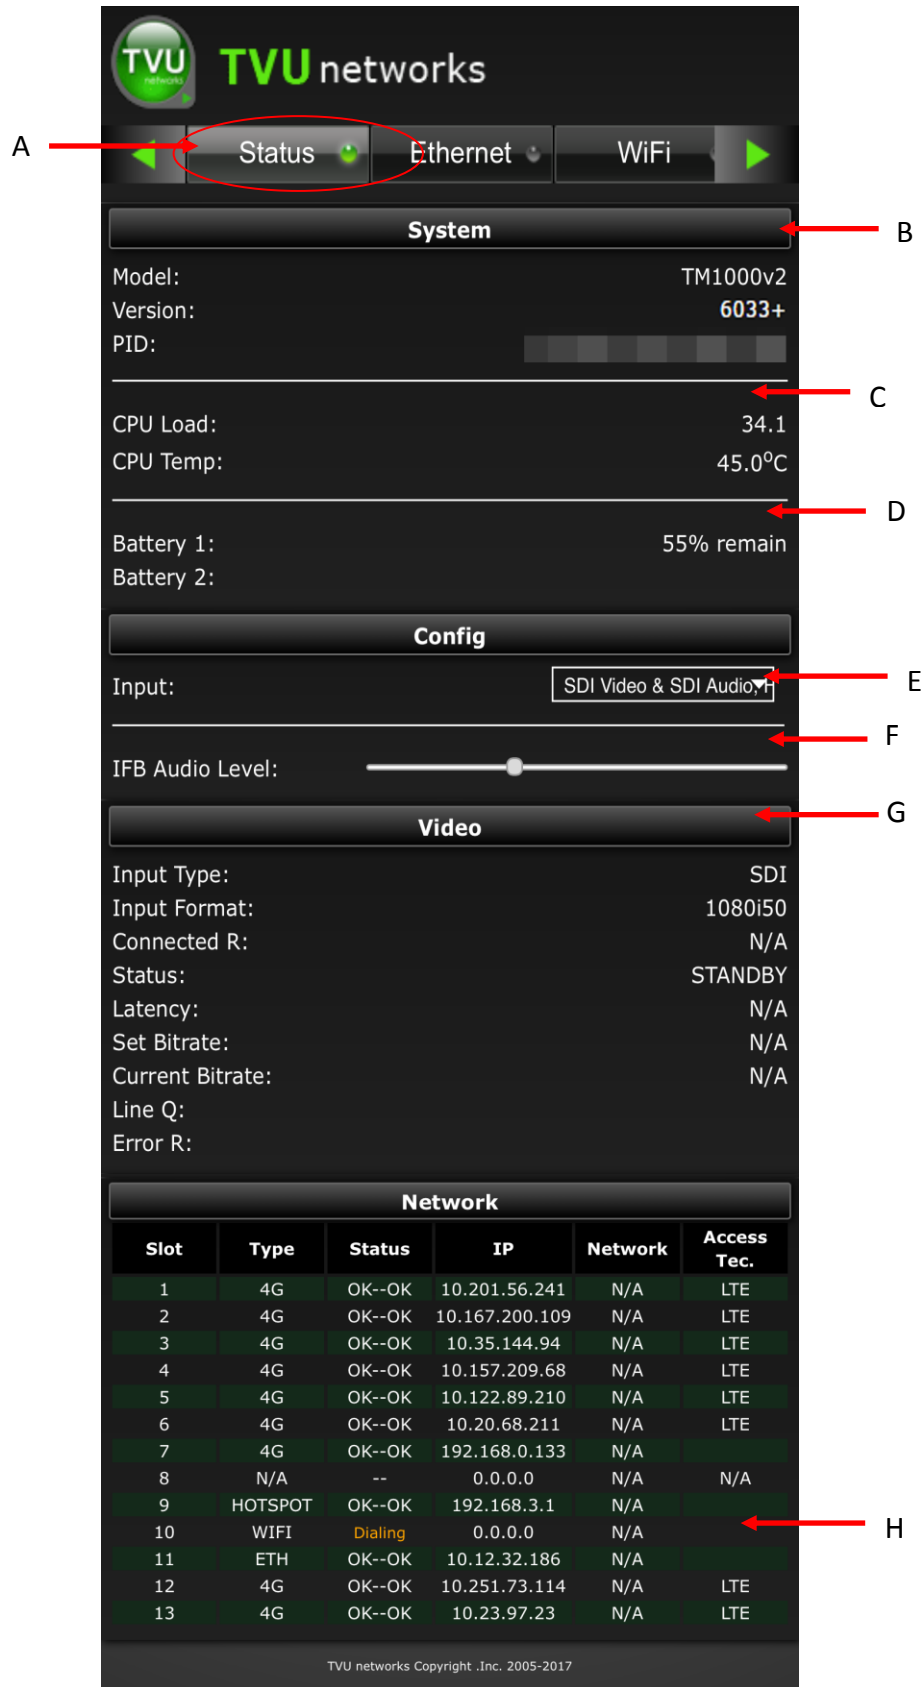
TVU networks

TVU networks

A

Status Ethernet WiFi

System

B

Model: TM1000v2
Version: 6033+
PID:

C

CPU Load: 34.1
CPU Temp: 45.0$^{o}$C

D

Battery 1: 55% remain
Battery 2:

Config

Input: SDI Video & SDI Audio

E

F

IFB Audio Level:

Video

G

Input Type: SDI
Input Format: 1080i50
Connected R: N/A
Status: STANDBY
Latency: N/A
Set Bitrate: N/A
Current Bitrate: N/A
Line Q:
Error R:

Network

| Slot | Type | Status | IP | Network | Access Tec. |
|---|---|---|---|---|---|
| 1 | 4G | OK--OK | 10.201.56.241 | N/A | LTE |
| 2 | 4G | OK--OK | 10.167.200.109 | N/A | LTE |
| 3 | 4G | OK--OK | 10.35.144.94 | N/A | LTE |
| 4 | 4G | OK--OK | 10.157.209.68 | N/A | LTE |
| 5 | 4G | OK--OK | 10.122.89.210 | N/A | LTE |
| 6 | 4G | OK--OK | 10.20.68.211 | N/A | LTE |
| 7 | 4G | OK--OK | 192.168.0.133 | N/A | |
| 8 | N/A | -- | 0.0.0.0 | N/A | N/A |
| 9 | HOTSPOT | OK--OK | 192.168.3.1 | N/A | |
| 10 | WIFI | Dialing | 0.0.0.0 | N/A | |
| 11 | ETH | OK--OK | 10.12.32.186 | N/A | |
| 12 | 4G | OK--OK | 10.251.73.114 | N/A | LTE |
| 13 | 4G | OK--OK | 10.23.97.23 | N/A | LTE |

H

TVU networks Copyright .Inc. 2005-2017